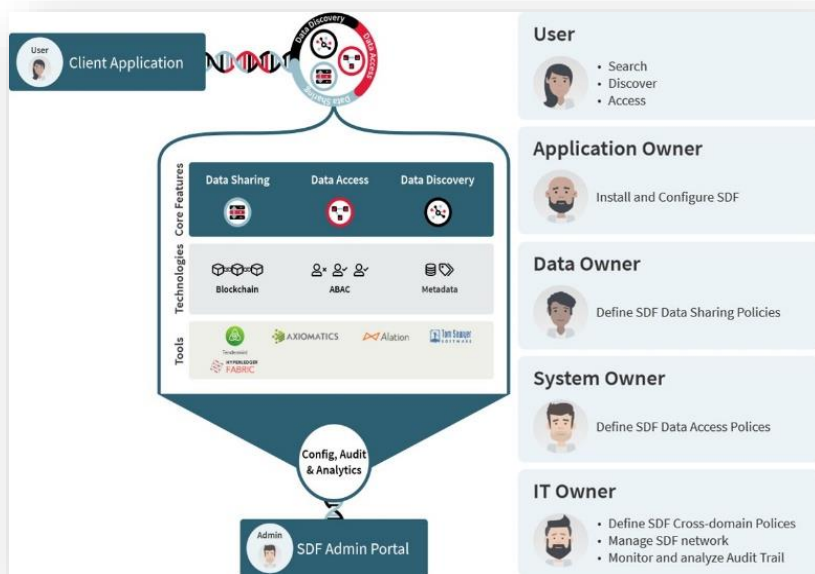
User
Client Application

Data Discovery
Data Access
Data Sharing

Core Features
Data Sharing
Data Access
Data Discovery

Technologies
Blockchain
ABAC
Metadata

Tools
Tendermint
AXIOMATICS
Alation
Tom Sawyer SOFTWARE
HYPERLEDGER FABRIC

Config, Audit & Analytics

Admin
SDF Admin Portal

User
• Search
• Discover
• Access

Application Owner
Install and Configure SDF

Data Owner
Define SDF Data Sharing Policies

System Owner
Define SDF Data Access Polices

IT Owner
• Define SDF Cross-domain Polices
• Manage SDF network
• Monitor and analyze Audit Trail